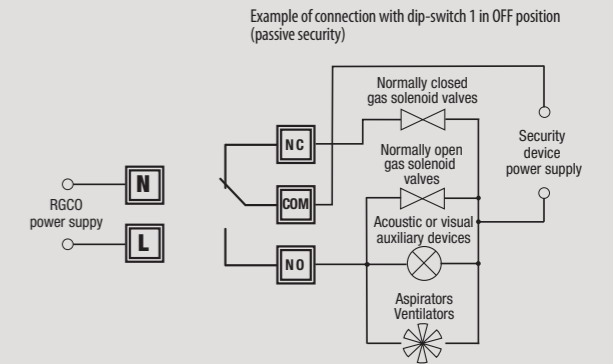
Example of connection with dip-switch 1 in OFF position (passive security)

Normally closed gas solenoid valves

Security device power supply

NC

Normally open gas solenoid valves

RGCO power suppy

N

COM

Acoustic or visual auxiliary devices

L

NO

Aspirators Ventilators